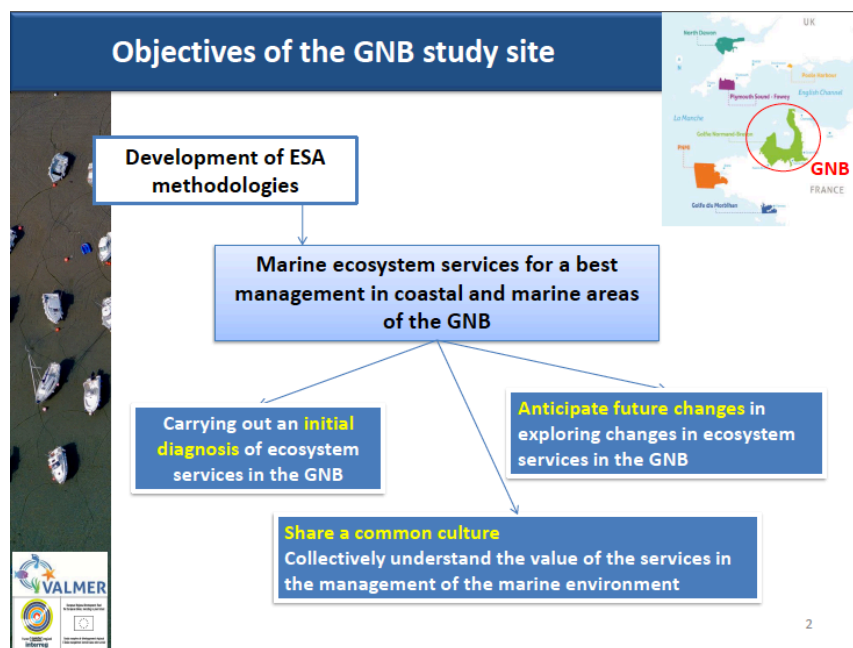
Objectives of the GNB study site

UK

North Devon

Poole Harbour

Plymouth Sound - Fowey

English Channel

La Manche

Golfe Normand-Breton

GNB

FRANCE

Golfe du Morbihan

Development of ESA methodologies

Marine ecosystem services for a best management in coastal and marine areas of the GNB

Carrying out an initial diagnosis of ecosystem services in the GNB

Anticipate future changes in exploring changes in ecosystem services in the GNB

Share a common culture
Collectively understand the value of the services in the management of the marine environment

VALMER

Interreg

2